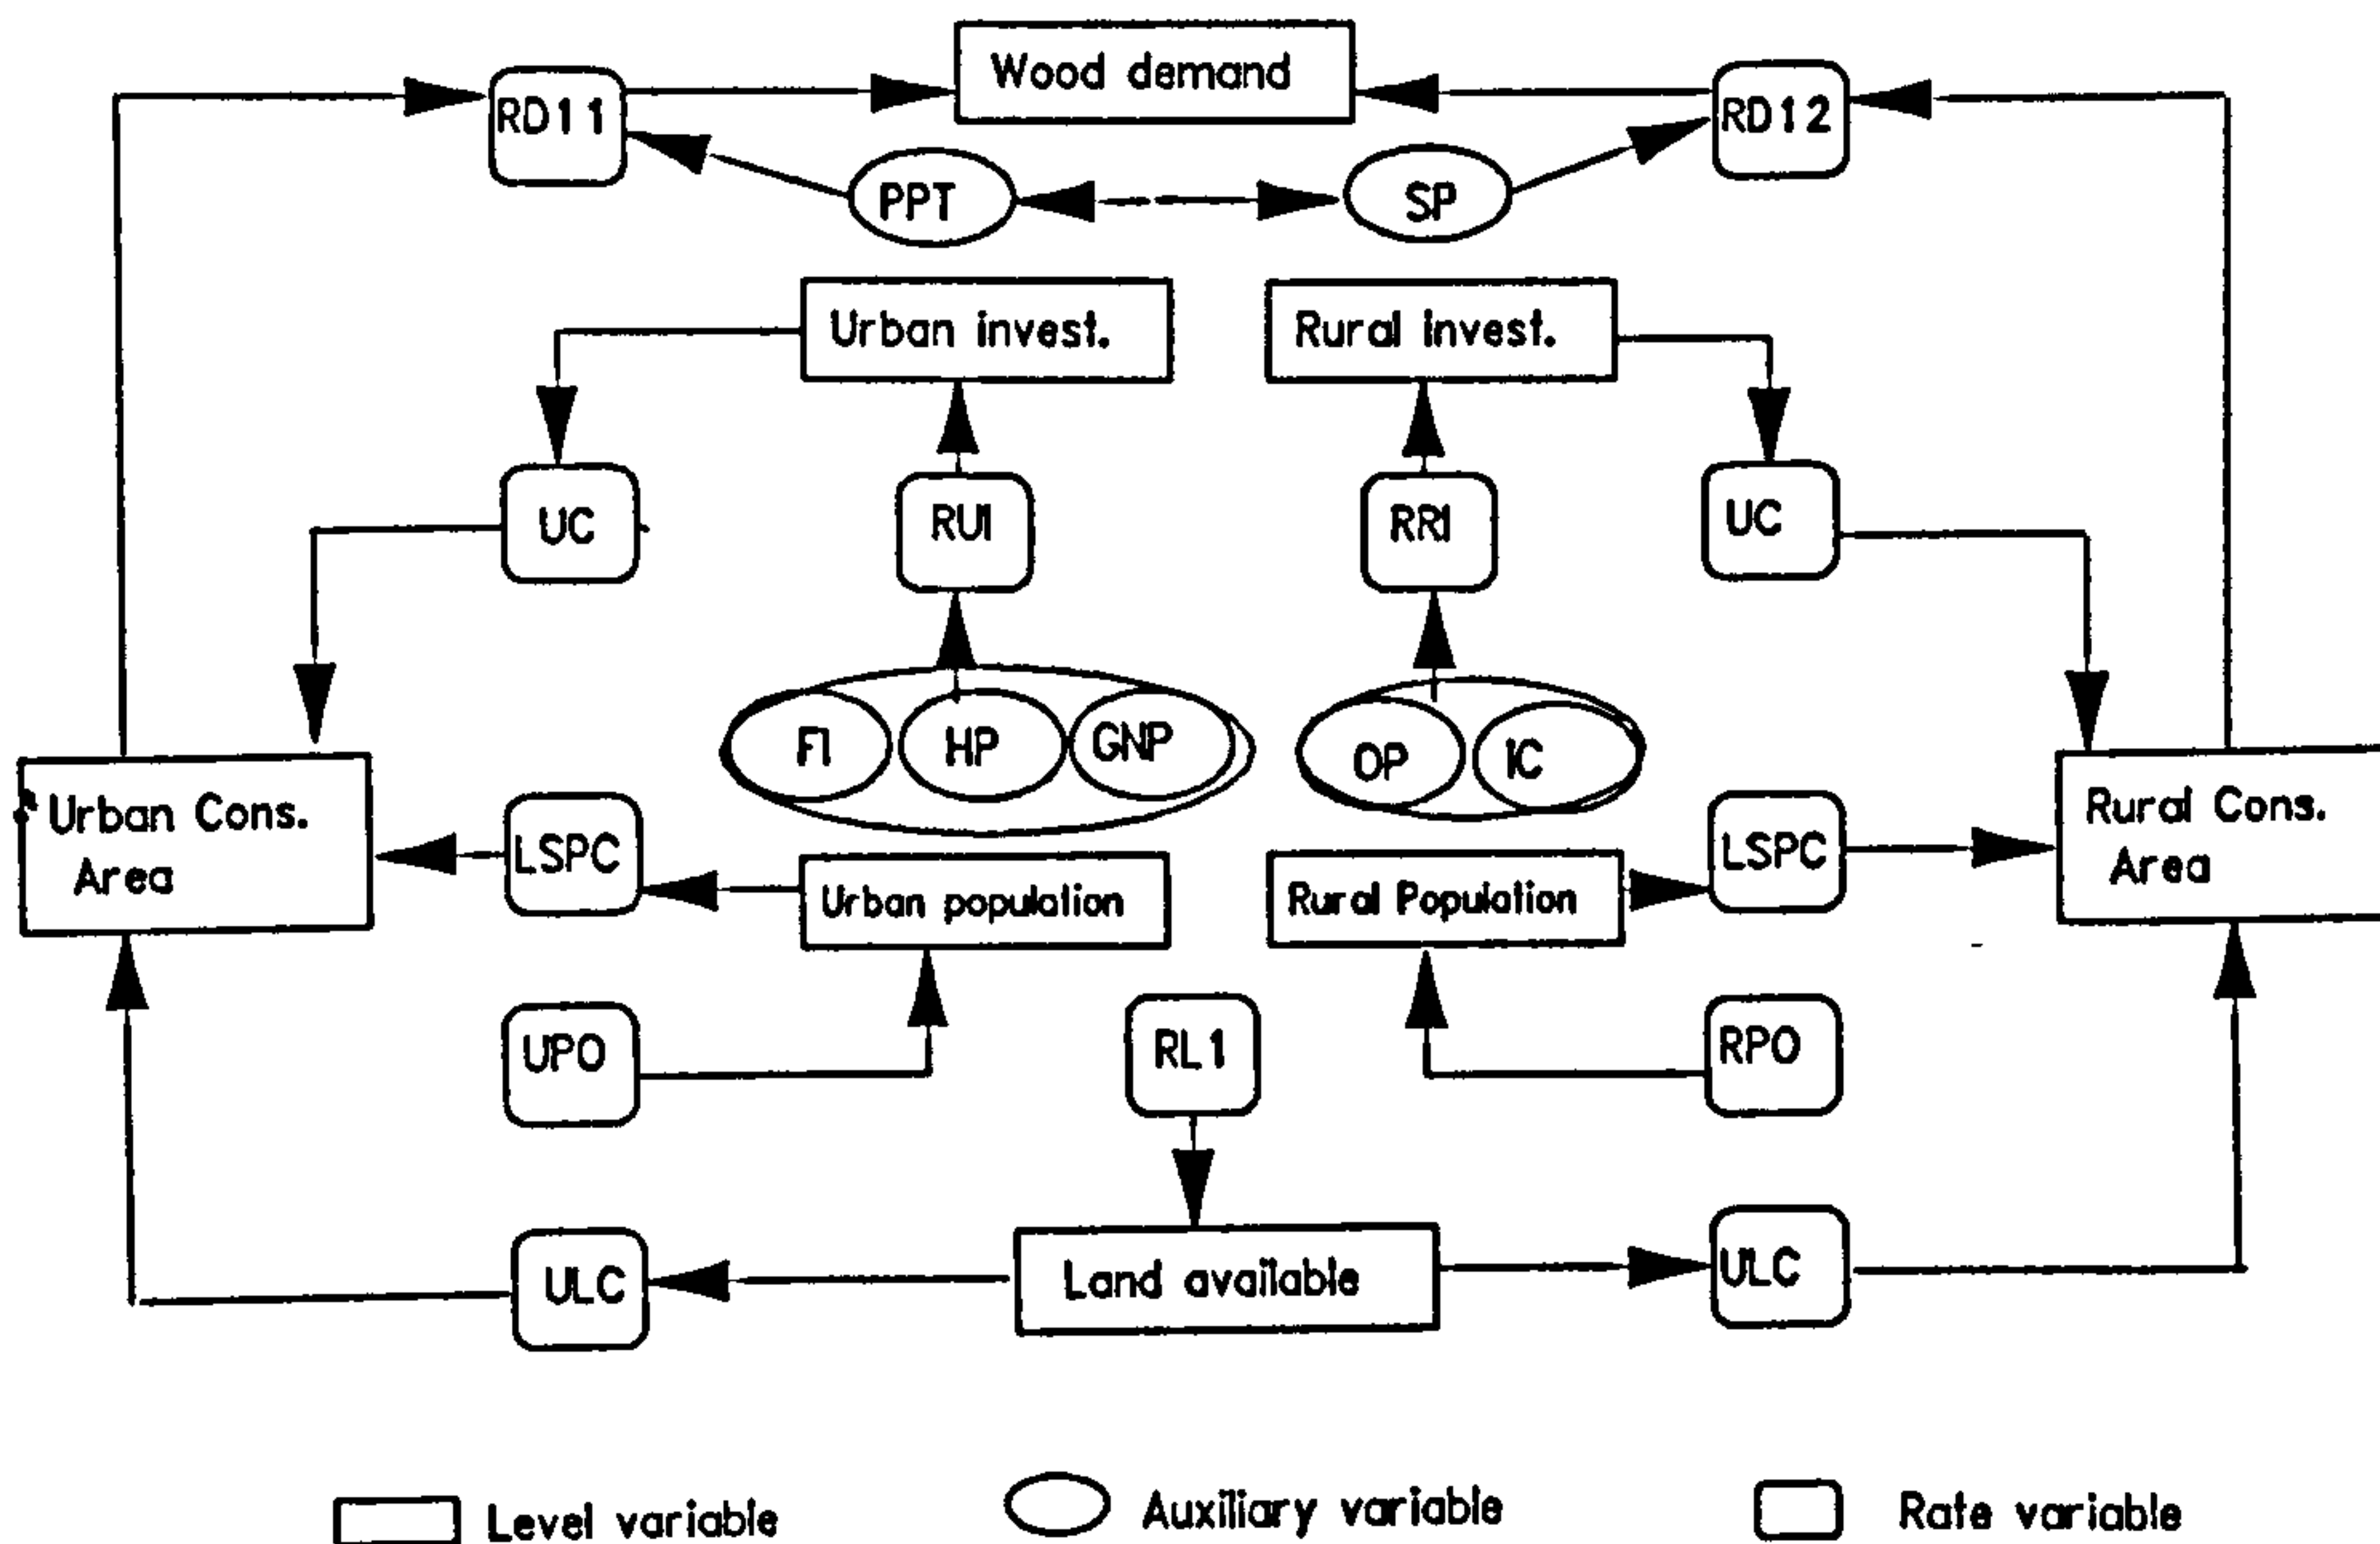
RD11
Wood demand
RD12
PPT
SP
Urban invest.
Rural invest.
UC
RUI
RRI
UC
FI
HP
GNP
OP
IC
Urban Cons. Area
LSPC
Urban population
Rural Population
LSPC
Rural Cons. Area
UPO
RL1
RPO
ULC
Land available
ULC

Level variable
Auxiliary variable
Rate variable